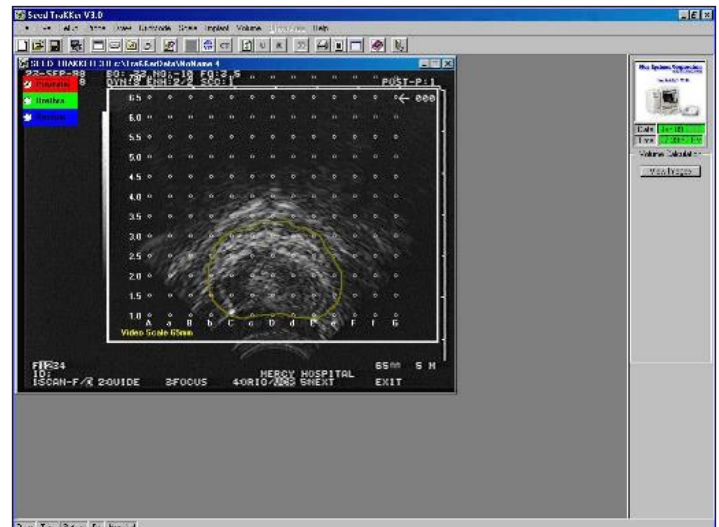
Seed TraKKer V3.0

SEED TRAKKER 3.0 c:\TraKKerData\NoName 4

23-SEP-98 EQ:3B NG:-10 FG:3.6
POST-P:1

Prostate
Urethra
Rectum

6.5
6.0
5.5
5.0
4.5
4.0
3.5
3.0
2.5
2.0
1.5
1.0

A a B b C c D d E e F f G

Video Scale 65mm

ID:
1SCAN-F/R 2GUIDE 3FOCUS 4ORIO/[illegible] 5NEXT EXIT
MERCY HOSPITAL
65mm 5 M

Volume Calculation
View Images